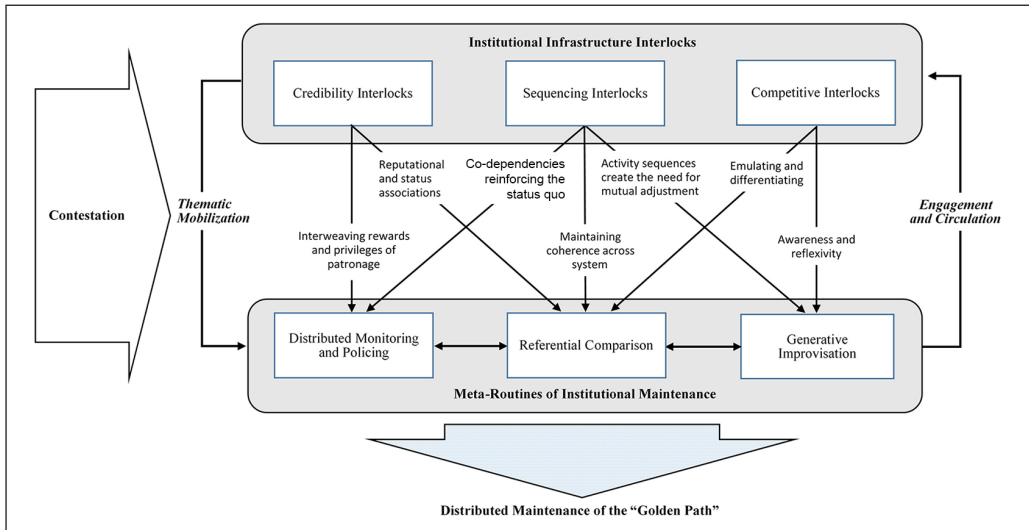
Institutional Infrastructure Interlocks

Credibility Interlocks

Sequencing Interlocks

Competitive Interlocks

Contestation

Thematic Mobilization

Reputational and status associations

Co-dependencies reinforcing the status quo

Activity sequences create the need for mutual adjustment

Emulating and differentiating

Engagement and Circulation

Interweaving rewards and privileges of patronage

Maintaining coherence across system

Awareness and reflexivity

Distributed Monitoring and Policing

Referential Comparison

Generative Improvisation

Meta-Routines of Institutional Maintenance

Distributed Maintenance of the "Golden Path"